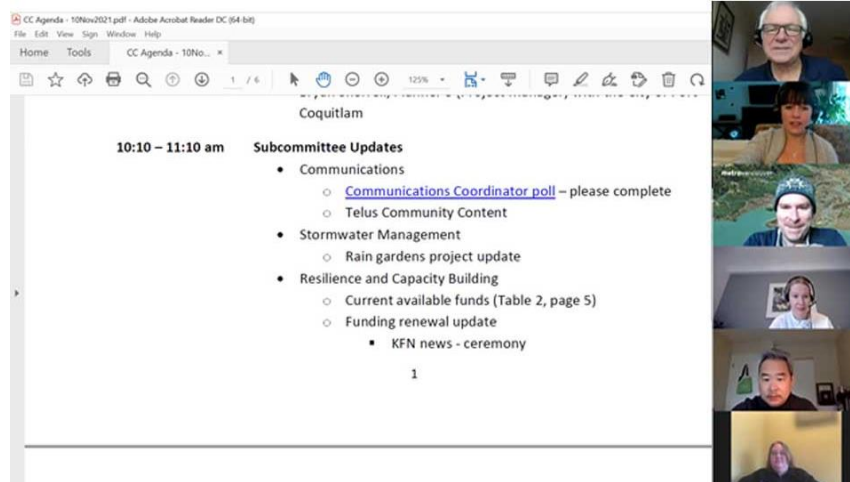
CC Agenda - 10Nov2021.pdf - Adobe Acrobat Reader DC (64-bit)
File Edit View Sign Window Help
Home Tools CC Agenda - 10No... ×
1 / 6 125%

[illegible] Coquitlam

10:10 – 11:10 am Subcommittee Updates

- Communications
  - Communications Coordinator poll – please complete
  - Telus Community Content
- Stormwater Management
  - Rain gardens project update
- Resilience and Capacity Building
  - Current available funds (Table 2, page 5)
  - Funding renewal update
    - KFN news - ceremony

1

metrovancouver